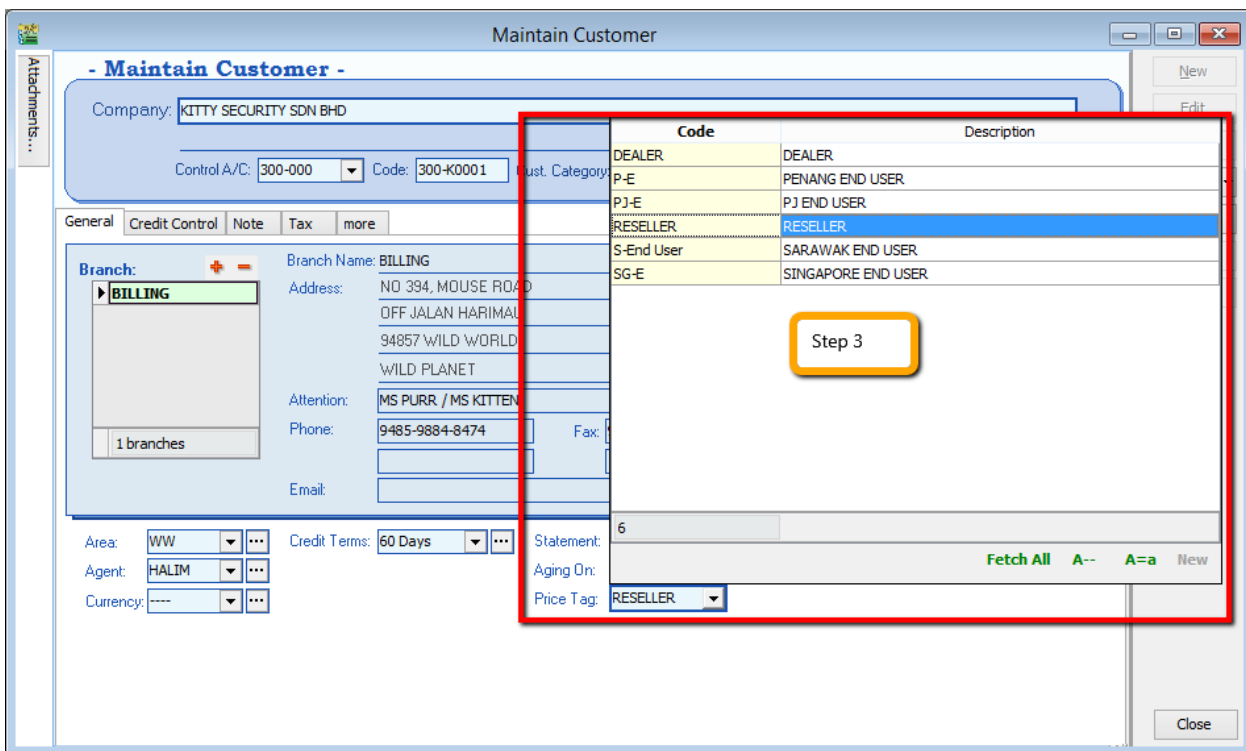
Maintain Customer

Attachments...

- Maintain Customer -

Company: KITTY SECURITY SDN BHD

Control A/C: 300-000 Code: 300-K0001 Cust. Category:

General | Credit Control | Note | Tax | more

Branch:

BILLING

1 branches

Branch Name: BILLING

Address: NO 394, MOUSE ROAD
OFF JALAN HARIMAU
94857 WILD WORLD
WILD PLANET

Attention: MS PURR / MS KITTEN

Phone: 9485-9884-8474

Fax:

Email:

Area: WW

Agent: HALIM

Currency: ----

Credit Terms: 60 Days

Statement:

Aging On:

Price Tag: RESELLER

| Code | Description |
|---|---|
| DEALER | DEALER |
| P-E | PENANG END USER |
| PJ-E | PJ END USER |
| RESELLER | RESELLER |
| S-End User | SARAWAK END USER |
| SG-E | SINGAPORE END USER |

Step 3

6

Fetch All A-- A=a New

New

Edit

Close